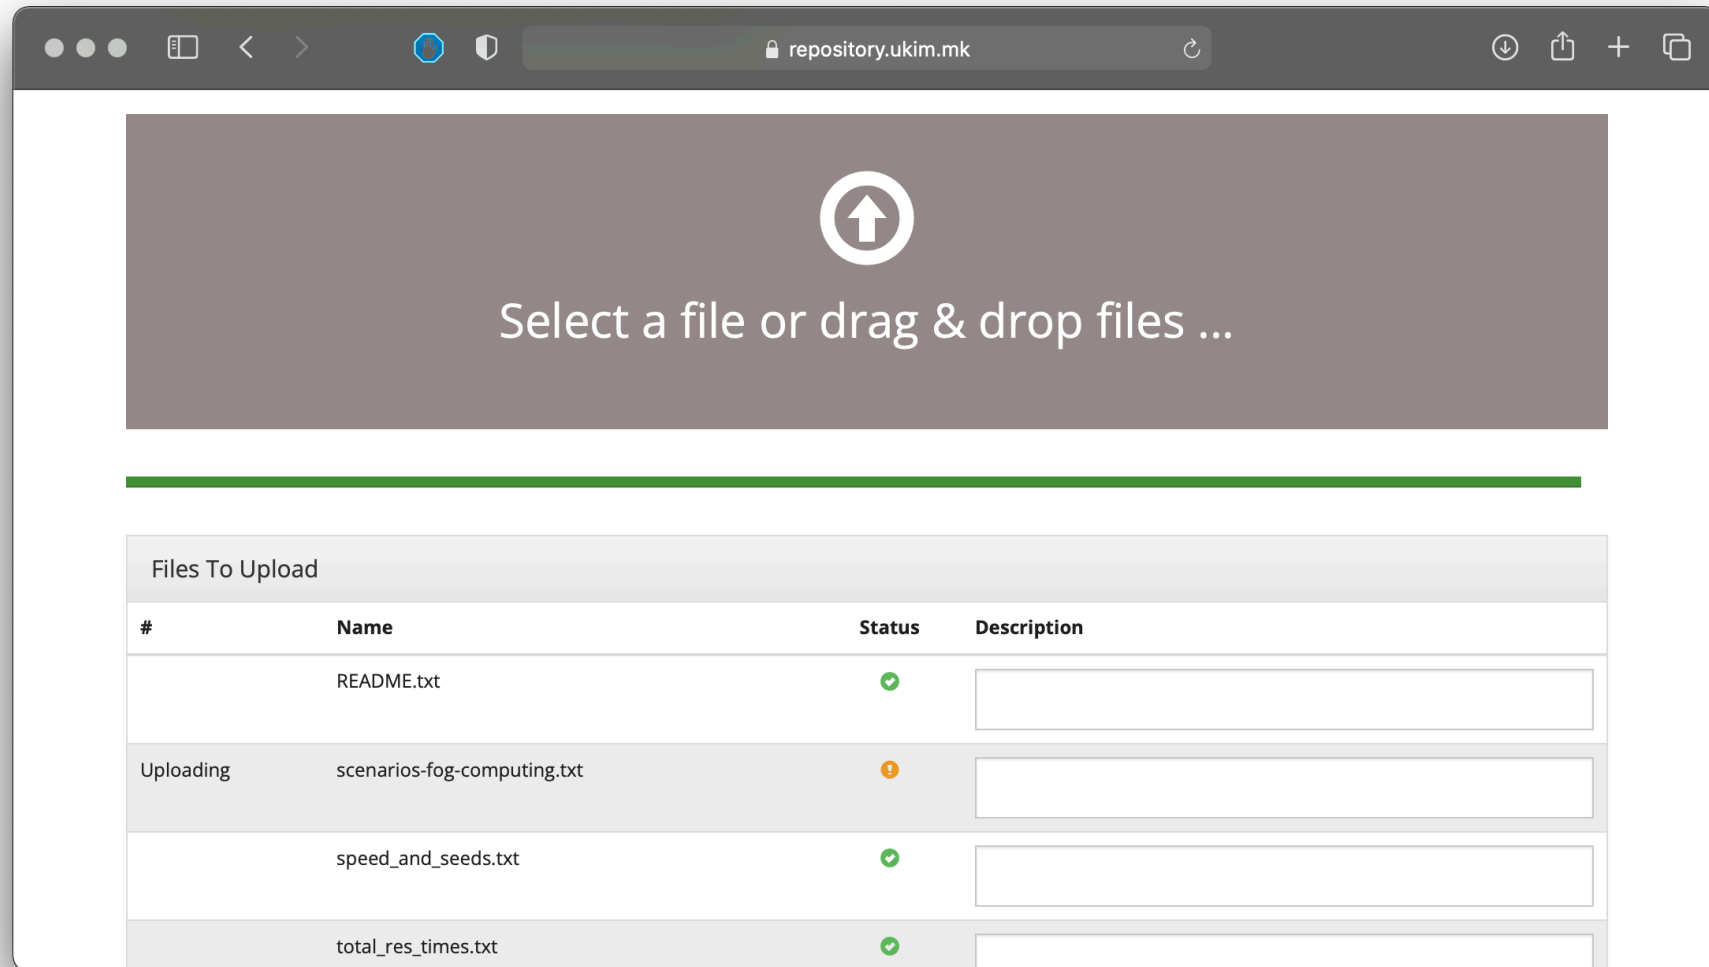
repository.ukim.mk

Select a file or drag & drop files ...

Files To Upload

| # | Name | Status | Description |
|---|---|---|---|
| | README.txt | | |
| Uploading | scenarios-fog-computing.txt | | |
| | speed_and_seeds.txt | | |
| | total_res_times.txt | | |